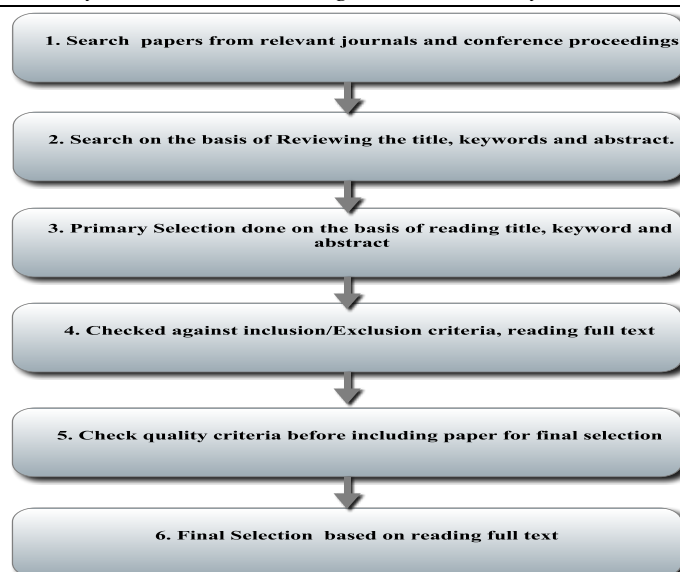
1. Search papers from relevant journals and conference proceedings

2. Search on the basis of Reviewing the title, keywords and abstract.

3. Primary Selection done on the basis of reading title, keyword and abstract

4. Checked against inclusion/Exclusion criteria, reading full text

5. Check quality criteria before including paper for final selection

6. Final Selection based on reading full text